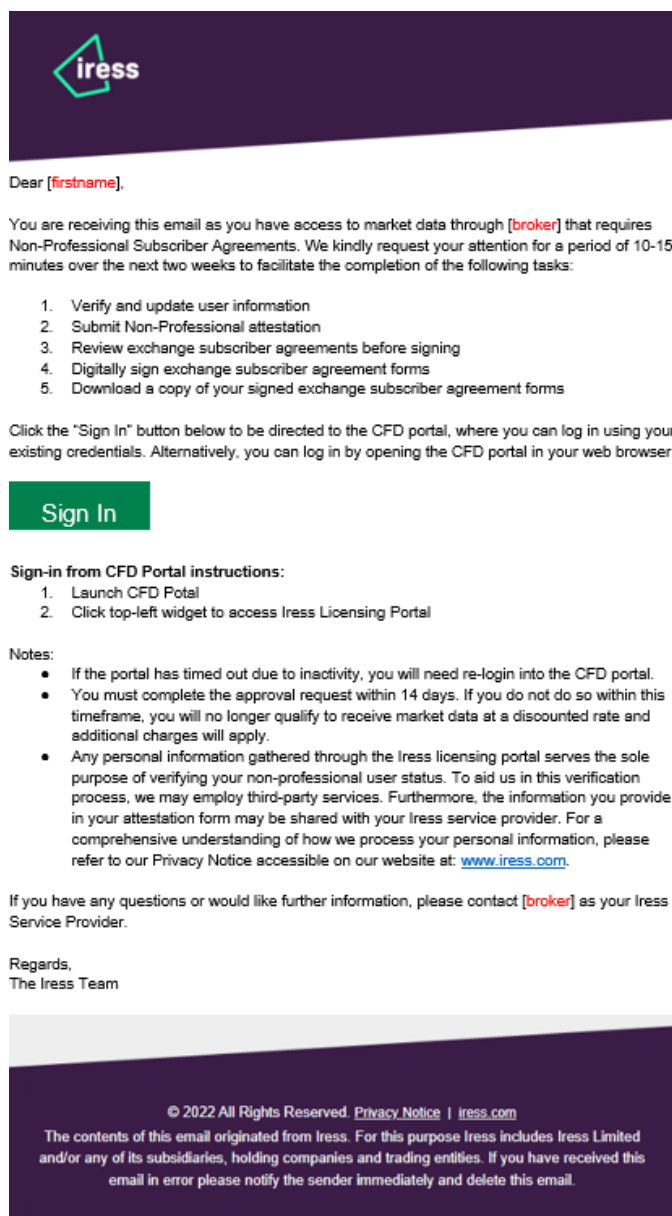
iress

Dear [firstname],

You are receiving this email as you have access to market data through [broker] that requires Non-Professional Subscriber Agreements. We kindly request your attention for a period of 10-15 minutes over the next two weeks to facilitate the completion of the following tasks:

1. Verify and update user information
2. Submit Non-Professional attestation
3. Review exchange subscriber agreements before signing
4. Digitally sign exchange subscriber agreement forms
5. Download a copy of your signed exchange subscriber agreement forms

Click the "Sign In" button below to be directed to the CFD portal, where you can log in using your existing credentials. Alternatively, you can log in by opening the CFD portal in your web browser

Sign In

Sign-in from CFD Portal instructions:
1. Launch CFD Potal
2. Click top-left widget to access Iress Licensing Portal

Notes:
• If the portal has timed out due to inactivity, you will need re-login into the CFD portal.
• You must complete the approval request within 14 days. If you do not do so within this timeframe, you will no longer qualify to receive market data at a discounted rate and additional charges will apply.
• Any personal information gathered through the Iress licensing portal serves the sole purpose of verifying your non-professional user status. To aid us in this verification process, we may employ third-party services. Furthermore, the information you provide in your attestation form may be shared with your Iress service provider. For a comprehensive understanding of how we process your personal information, please refer to our Privacy Notice accessible on our website at: www.iress.com.

If you have any questions or would like further information, please contact [broker] as your Iress Service Provider.

Regards,
The Iress Team

© 2022 All Rights Reserved. Privacy Notice | iress.com
The contents of this email originated from Iress. For this purpose Iress includes Iress Limited and/or any of its subsidiaries, holding companies and trading entities. If you have received this email in error please notify the sender immediately and delete this email.